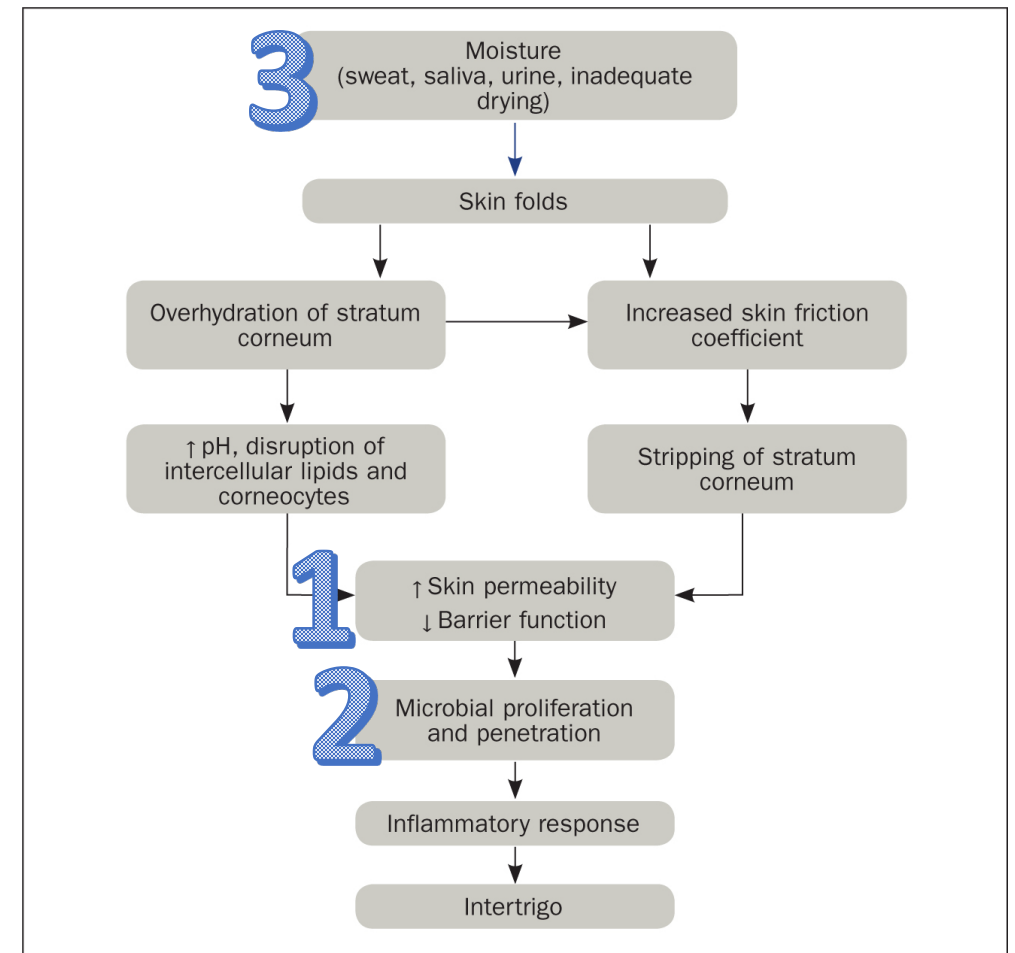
3

Moisture
(sweat, saliva, urine, inadequate drying)

Skin folds

Overhydration of stratum corneum

Increased skin friction coefficient

↑ pH, disruption of intercellular lipids and corneocytes

Stripping of stratum corneum

1

↑ Skin permeability
↓ Barrier function

2

Microbial proliferation and penetration

Inflammatory response

Intertrigo